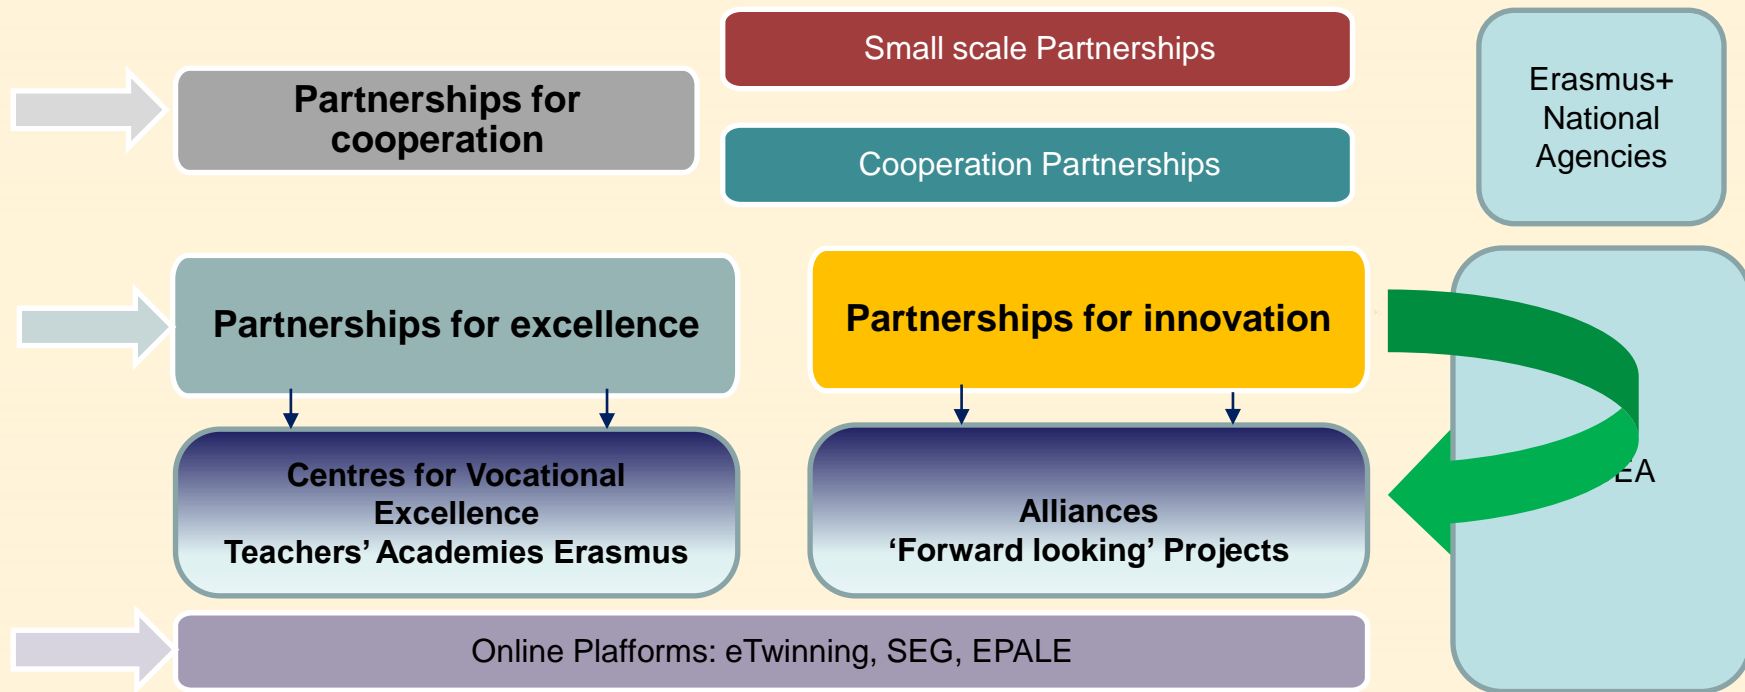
Partnerships for cooperation

Small scale Partnerships

Cooperation Partnerships

Erasmus+ National Agencies

Partnerships for excellence

Partnerships for innovation

Centres for Vocational Excellence
Teachers' Academies Erasmus

Alliances
'Forward looking' Projects

EA

Online Plafforms: eTwinning, SEG, EPALE